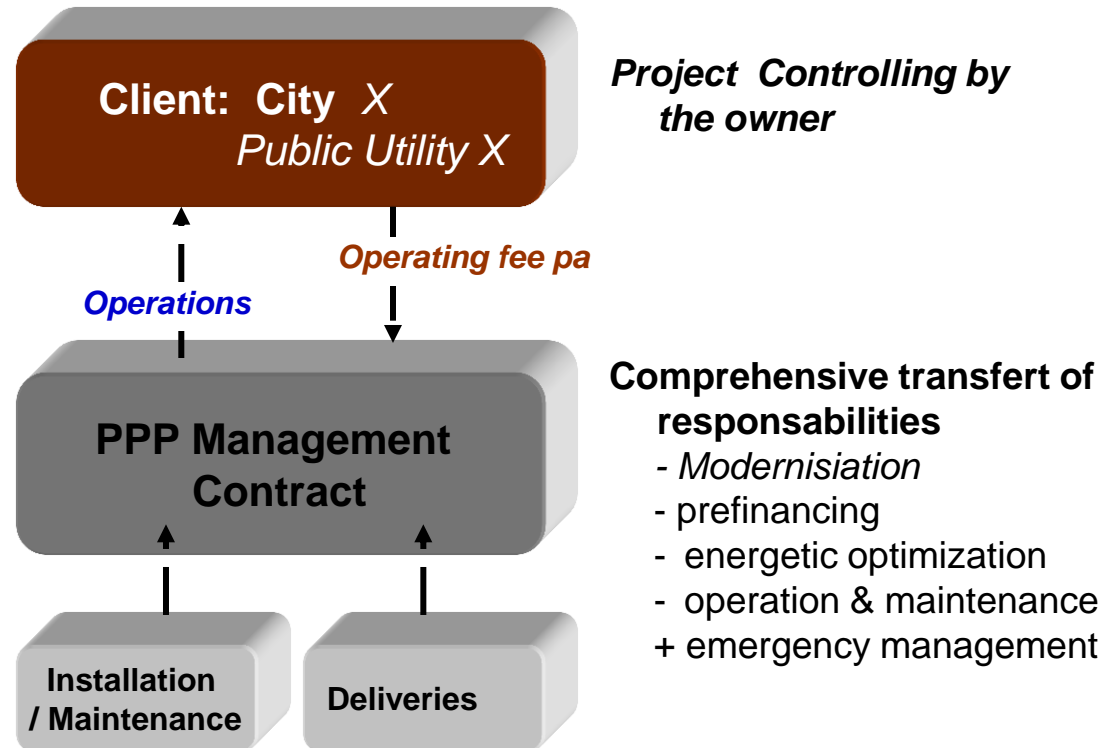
Client: City X
Public Utility X

Project Controlling by the owner

Operating fee pa

Operations

PPP Management Contract

Comprehensive transfert of responsabilities
- Modernisiation
- prefinancing
- energetic optimization
- operation & maintenance
+ emergency management

Installation / Maintenance

Deliveries